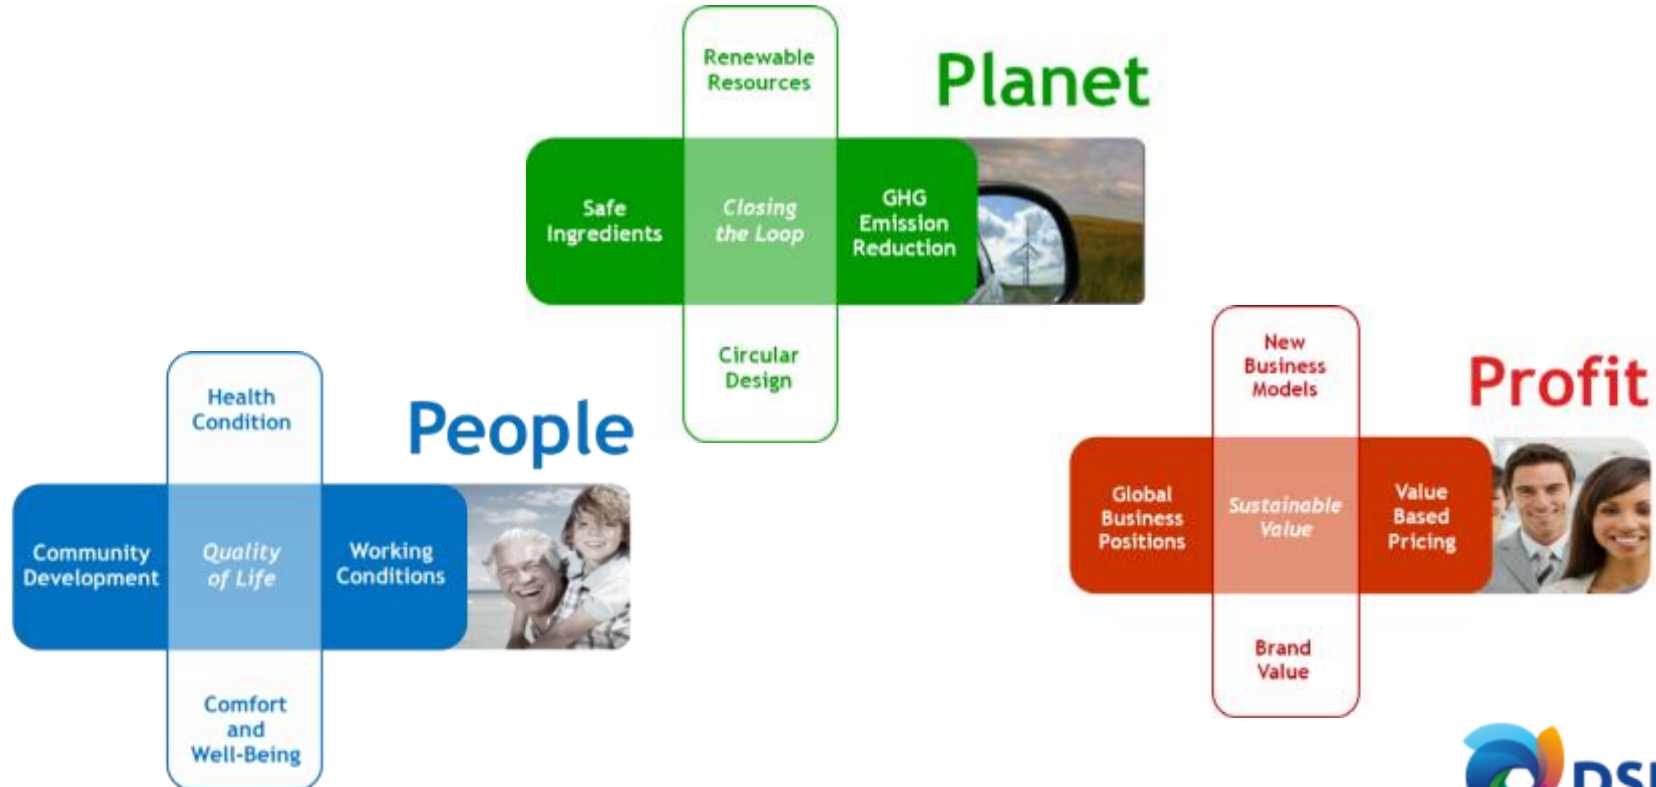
Renewable Resources

Planet

Safe Ingredients

Closing the Loop

GHG Emission Reduction

Circular Design

Health Condition

People

Community Development

Quality of Life

Working Conditions

Comfort and Well-Being

New Business Models

Profit

Global Business Positions

Sustainable Value

Value Based Pricing

Brand Value

DS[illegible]